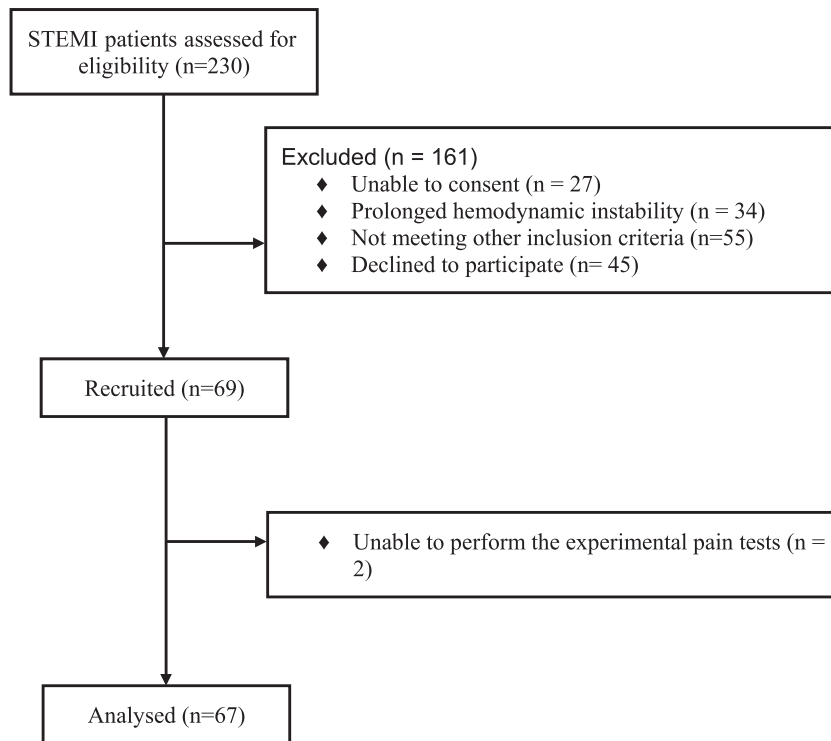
STEMI patients assessed for eligibility (n=230)

Excluded (n = 161)
♦ Unable to consent (n = 27)
♦ Prolonged hemodynamic instability (n = 34)
♦ Not meeting other inclusion criteria (n=55)
♦ Declined to participate (n= 45)

Recruited (n=69)

♦ Unable to perform the experimental pain tests (n = 2)

Analysed (n=67)